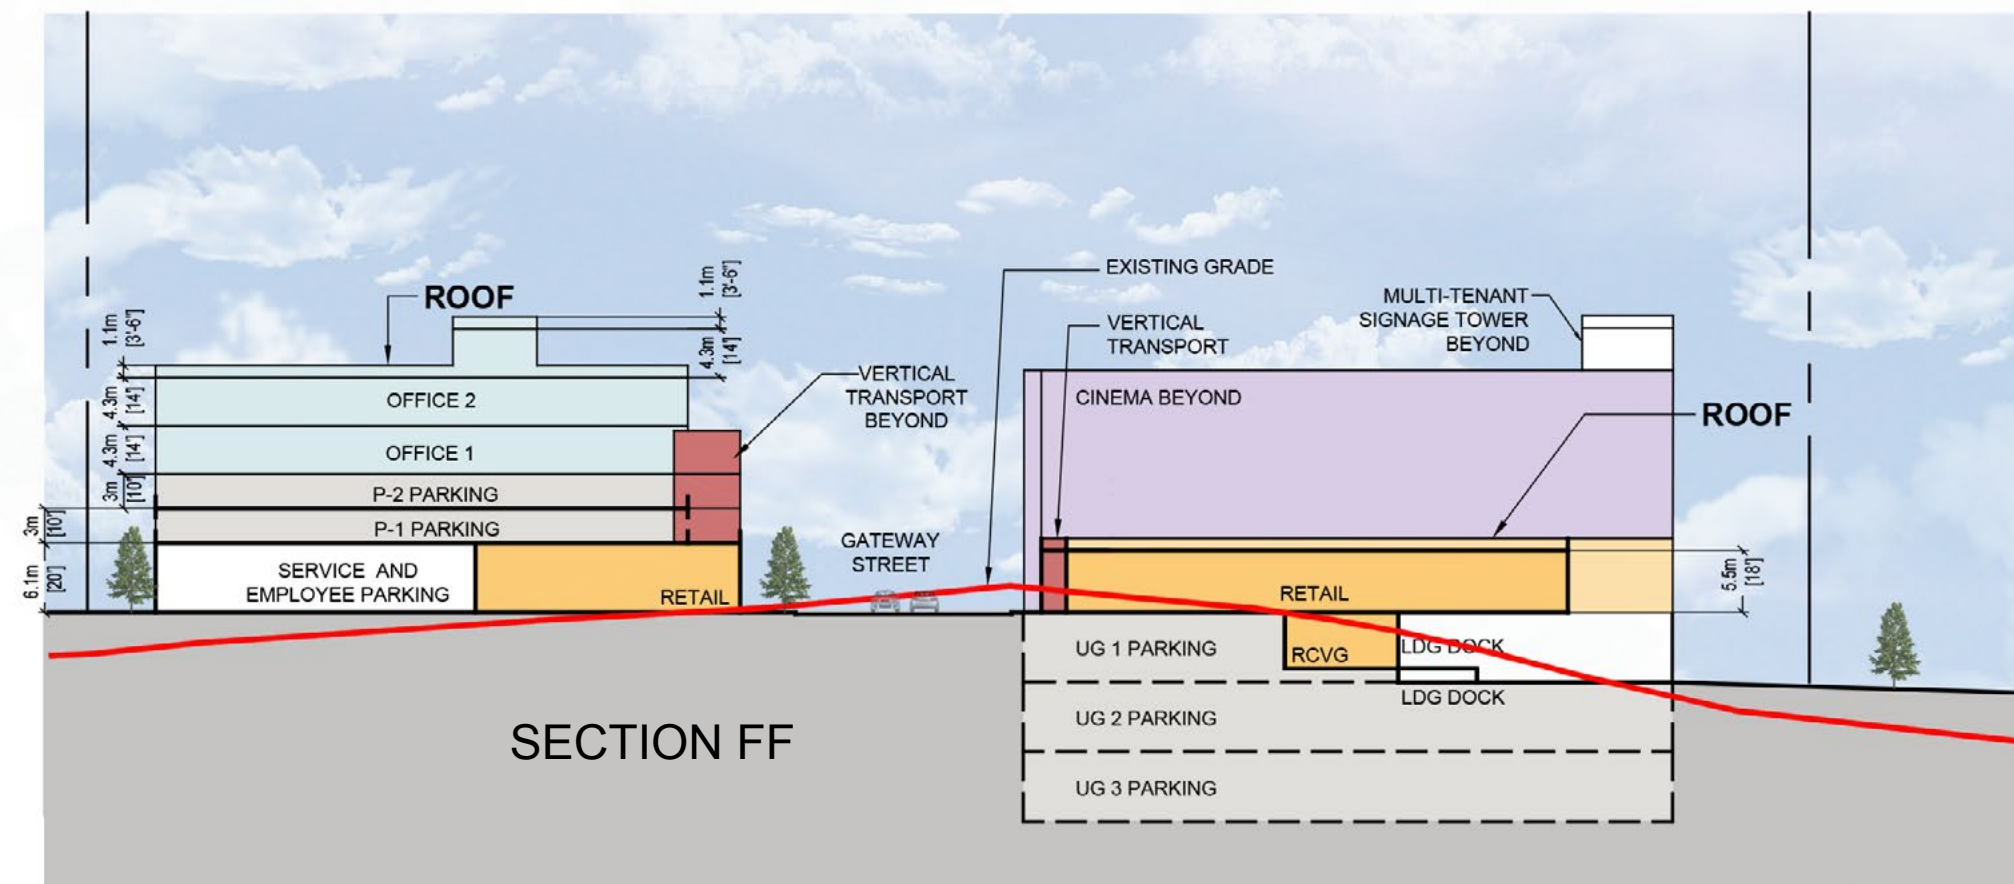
ROOF

1.1m [3'-6"]

4.3m [14']

4.3m [14']

3m [10']

3m [10']

6.1m [20']

1.1m [3'-6"]

4.3m [14']

OFFICE 2

OFFICE 1

P-2 PARKING

P-1 PARKING

SERVICE AND EMPLOYEE PARKING

RETAIL

VERTICAL TRANSPORT BEYOND

GATEWAY STREET

EXISTING GRADE

VERTICAL TRANSPORT

MULTI-TENANT SIGNAGE TOWER BEYOND

CINEMA BEYOND

ROOF

RETAIL

5.5m [18']

UG 1 PARKING

RCVG

LDG DOCK

LDG DOCK

UG 2 PARKING

UG 3 PARKING

SECTION FF